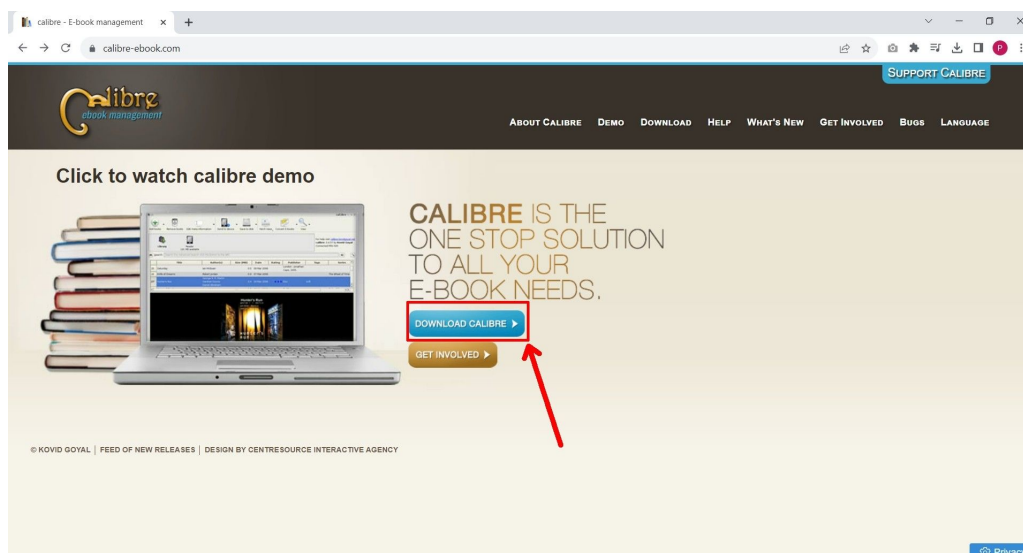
calibre - E-book management × +

calibre-ebook.com

SUPPORT CALIBRE

Calibre
ebook management

ABOUT CALIBRE DEMO DOWNLOAD HELP WHAT'S NEW GET INVOLVED BUGS LANGUAGE

Click to watch calibre demo

CALIBRE IS THE ONE STOP SOLUTION TO ALL YOUR E-BOOK NEEDS.

DOWNLOAD CALIBRE ▶

GET INVOLVED ▶

© KOVID GOYAL | FEED OF NEW RELEASES | DESIGN BY CENTRESOURCE INTERACTIVE AGENCY

Privac